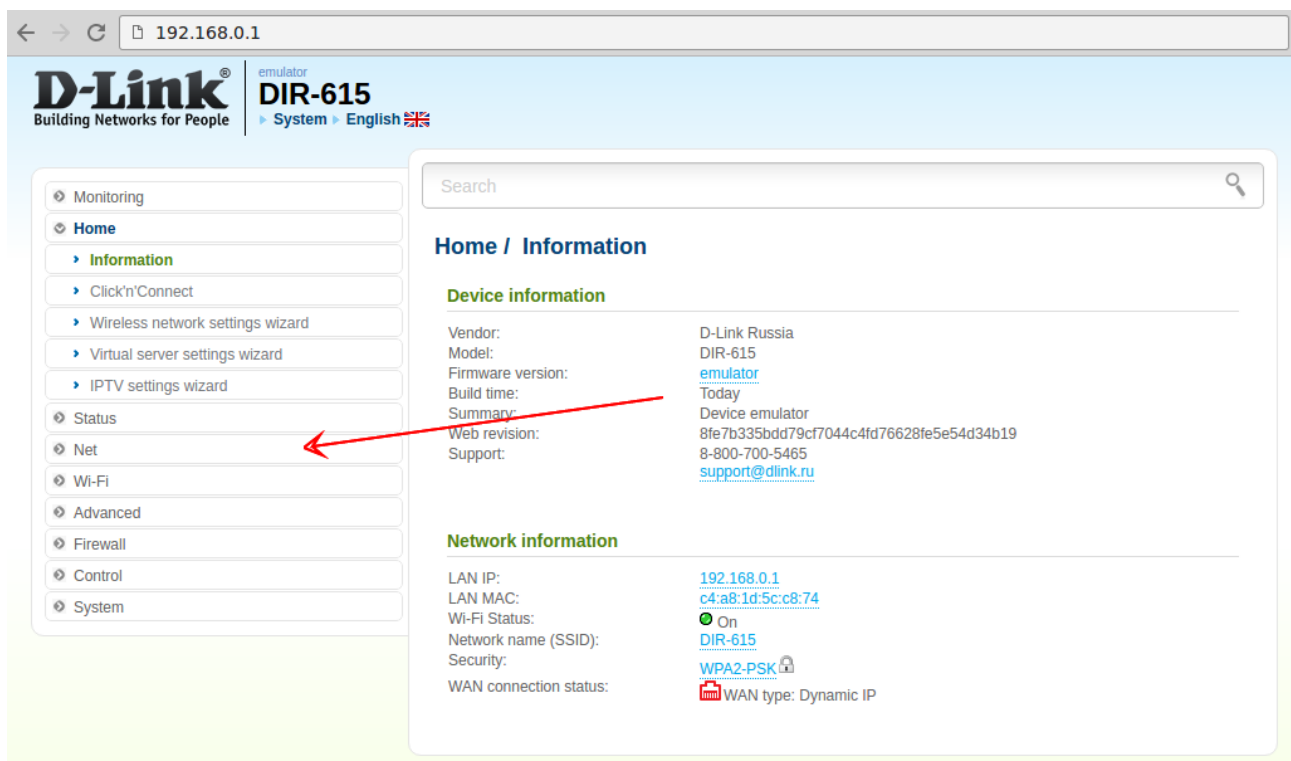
192.168.0.1

D-Link®
Building Networks for People

emulator
DIR-615
System English

Monitoring
Home
Information
Click'n'Connect
Wireless network settings wizard
Virtual server settings wizard
IPTV settings wizard
Status
Net
Wi-Fi
Advanced
Firewall
Control
System

Search

Home / Information

Device information

Vendor: D-Link Russia
Model: DIR-615
Firmware version: emulator
Build time: Today
Summary: Device emulator
Web revision: 8fe7b335bdd79cf7044c4fd76628fe5e54d34b19
Support: 8-800-700-5465
support@dlink.ru

Network information

LAN IP: 192.168.0.1
LAN MAC: c4:a8:1d:5c:c8:74
Wi-Fi Status: On
Network name (SSID): DIR-615
Security: WPA2-PSK
WAN connection status: WAN type: Dynamic IP